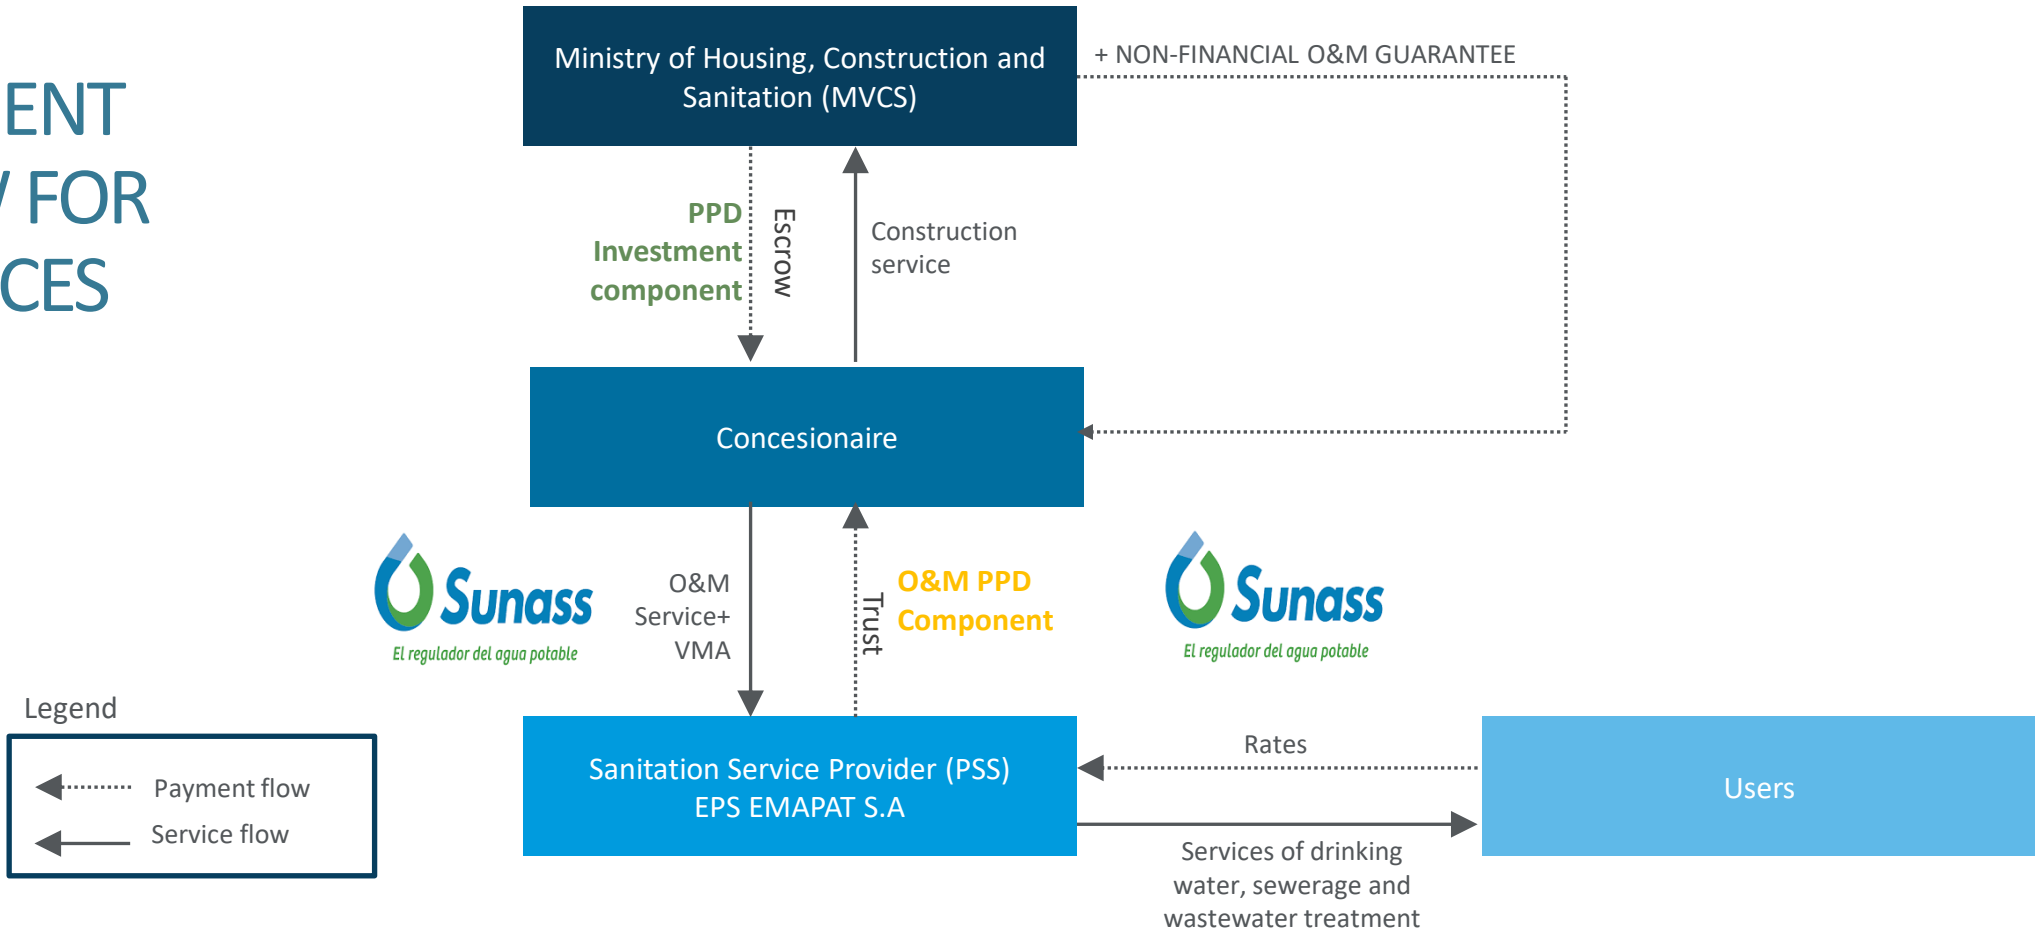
ENT
/ FOR
CES

Ministry of Housing, Construction and Sanitation (MVCS)

+ NON-FINANCIAL O&M GUARANTEE

PPD Investment component

Escrow

Construction service

Concesionaire

Sunass
El regulador del agua potable

O&M Service+ VMA

Trust

O&M PPD Component

Sunass
El regulador del agua potable

Legend

Payment flow

Service flow

Sanitation Service Provider (PSS) EPS EMAPAT S.A

Rates

Users

Services of drinking water, sewerage and wastewater treatment